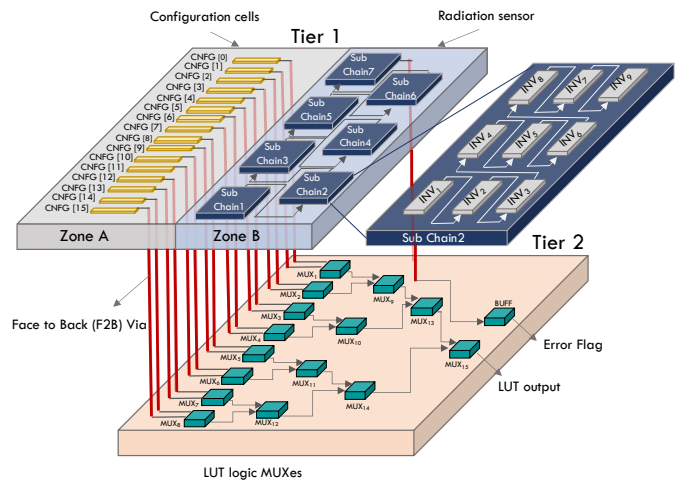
Configuration cells

Tier 1

Radiation sensor

CNFG [0]
CNFG [1]
CNFG [2]
CNFG [3]
CNFG [4]
CNFG [5]
CNFG [6]
CNFG [7]
CNFG [8]
CNFG [9]
CNFG [10]
CNFG [11]
CNFG [12]
CNFG [13]
CNFG [14]
CNFG [15]

Sub Chain7
Sub Chain6
Sub Chain5
Sub Chain4
Sub Chain3
Sub Chain2
Sub Chain1

$INV_8$
$INV_7$
$INV_9$
$INV_4$
$INV_5$
$INV_6$
$INV_1$
$INV_2$
$INV_3$

Zone A
Zone B
Sub Chain2

Tier 2

$MUX_1$
$MUX_2$
$MUX_3$
$MUX_4$
$MUX_5$
$MUX_6$
$MUX_7$
$MUX_8$
$MUX_9$
$MUX_{10}$
$MUX_{11}$
$MUX_{12}$
$MUX_{13}$
$MUX_{14}$
$MUX_{15}$
BUFF

Face to Back (F2B) Via

Error Flag

LUT output

LUT logic MUXes